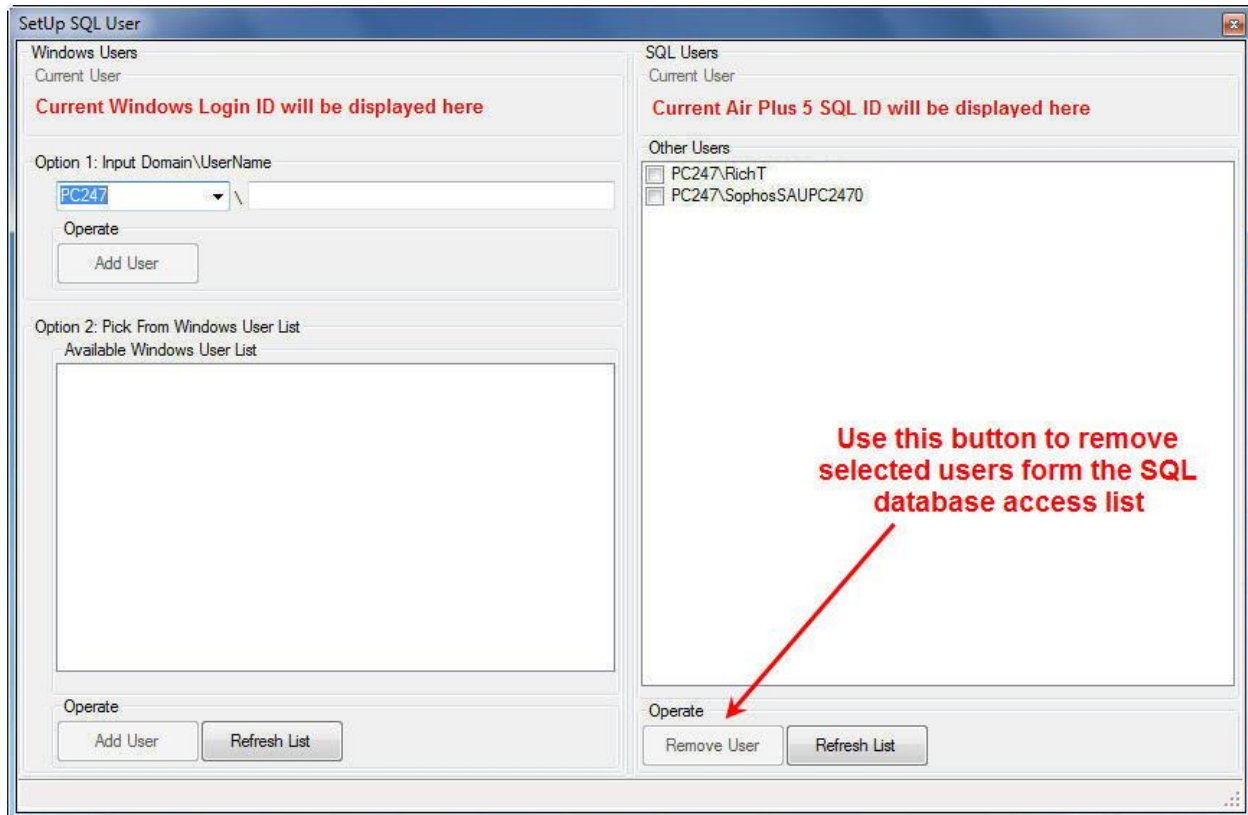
SetUp SQL User

Windows Users
Current User
Current Windows Login ID will be displayed here

Option 1: Input Domain\UserName
PC247 \
Operate
Add User

Option 2: Pick From Windows User List
Available Windows User List

Operate
Add User
Refresh List

SQL Users
Current User
Current Air Plus 5 SQL ID will be displayed here

Other Users
PC247\RichT
PC247\SophosSAUPC2470

Use this button to remove selected users form the SQL database access list

Operate
Remove User
Refresh List